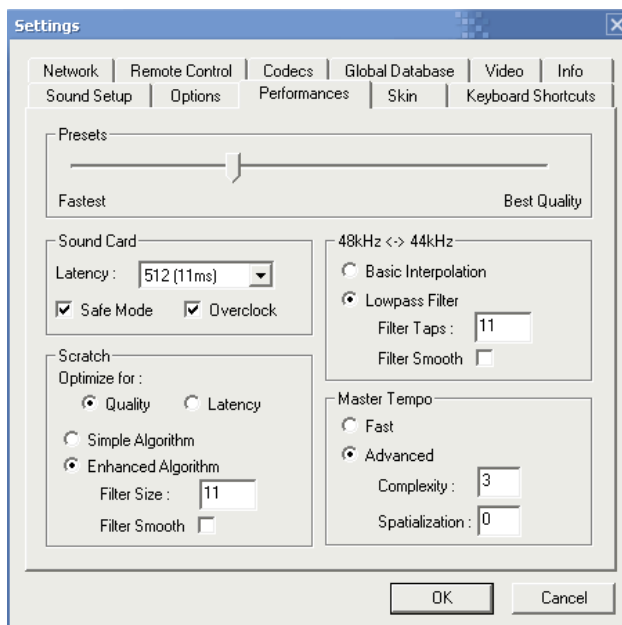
Settings

Network | Remote Control | Codecs | Global Database | Video | Info
Sound Setup | Options | Performances | Skin | Keyboard Shortcuts

Presets
Fastest
Best Quality

Sound Card
Latency : 512 (11ms)
Safe Mode
Overclock

Scratch
Optimize for :
Quality
Latency
Simple Algorithm
Enhanced Algorithm
Filter Size : 11
Filter Smooth

48kHz <-> 44kHz
Basic Interpolation
Lowpass Filter
Filter Taps : 11
Filter Smooth

Master Tempo
Fast
Advanced
Complexity : 3
Spatialization : 0

OK
Cancel